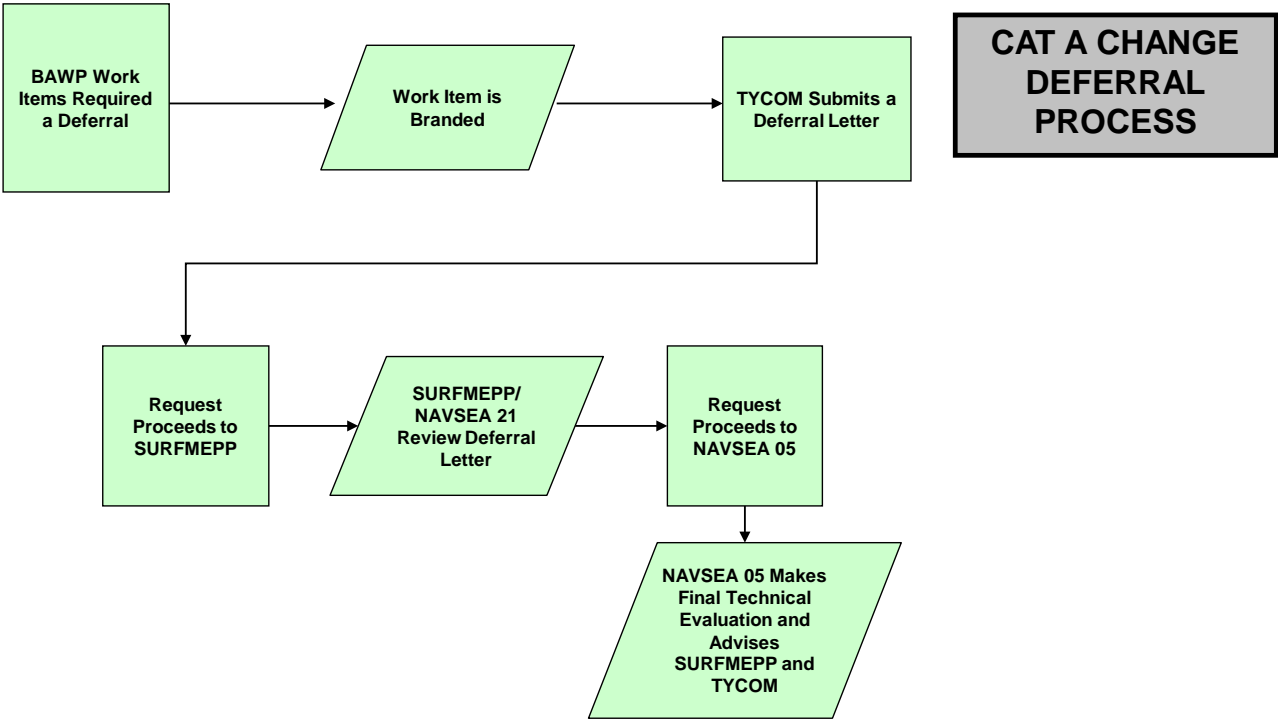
BAWP Work Items Required a Deferral

Work Item is Branded

TYCOM Submits a Deferral Letter

CAT A CHANGE DEFERRAL PROCESS

Request Proceeds to SURFMEPP

SURFMEPP/ NAVSEA 21 Review Deferral Letter

Request Proceeds to NAVSEA 05

NAVSEA 05 Makes Final Technical Evaluation and Advises SURFMEPP and TYCOM